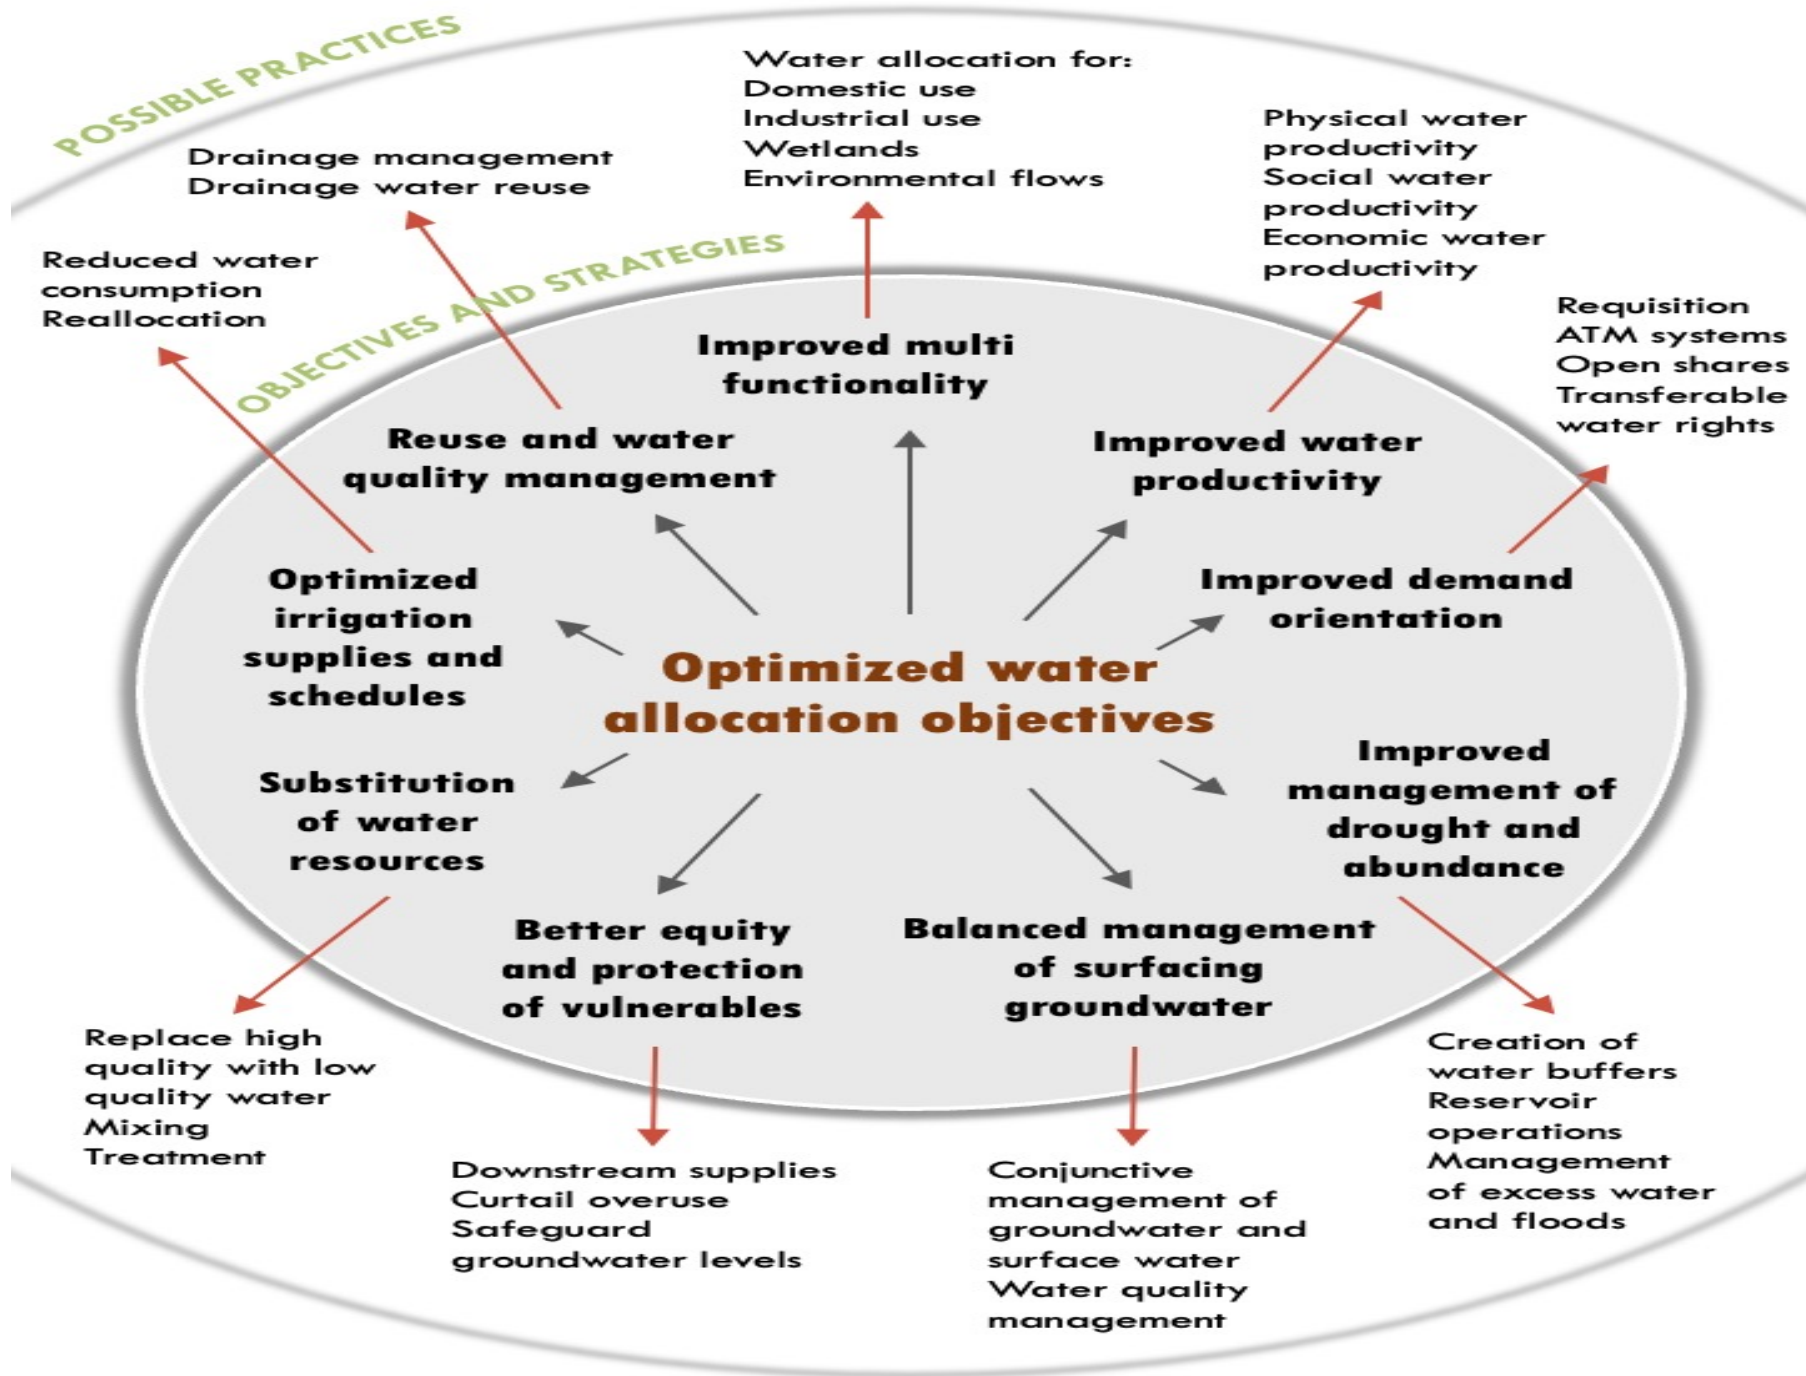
POSSIBLE PRACTICES

Drainage management
Drainage water reuse

Water allocation for:
Domestic use
Industrial use
Wetlands
Environmental flows

Physical water productivity
Social water productivity
Economic water productivity

Reduced water consumption
Reallocation

OBJECTIVES AND STRATEGIES

Requisition
ATM systems
Open shares
Transferable water rights

Improved multi functionality

Reuse and water quality management

Improved water productivity

Optimized irrigation supplies and schedules

Improved demand orientation

Optimized water allocation objectives

Substitution of water resources

Improved management of drought and abundance

Better equity and protection of vulnerables

Balanced management of surfacing groundwater

Replace high quality with low quality water
Mixing
Treatment

Downstream supplies
Curtail overuse
Safeguard groundwater levels

Conjunctive management of groundwater and surface water
Water quality management

Creation of water buffers
Reservoir operations
Management of excess water and floods